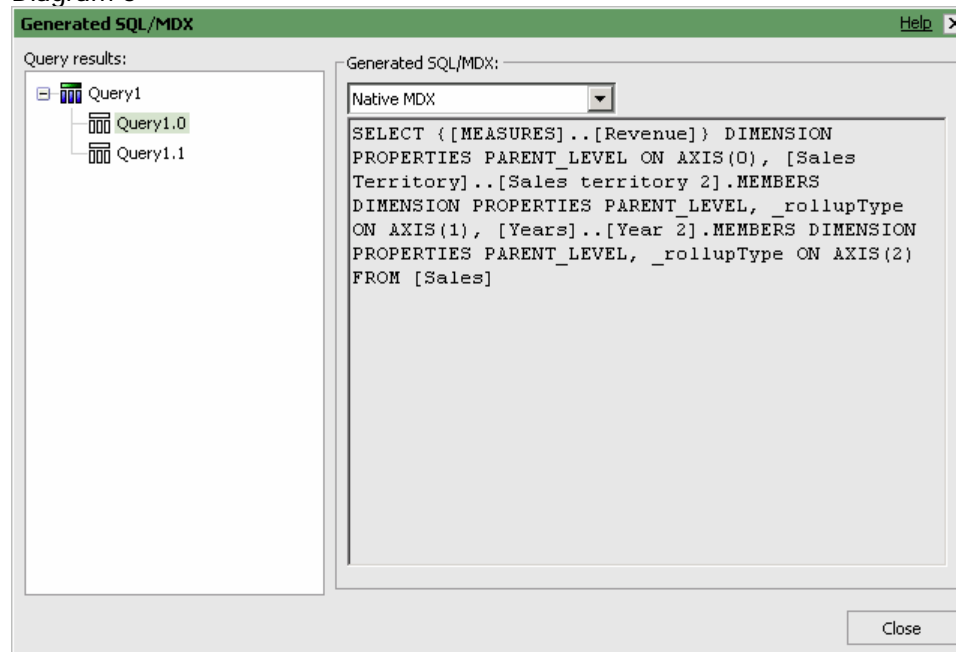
Diagram 6

Generated SQL/MDX

Help

Query results:

Query1

Query1.0

Query1.1

Generated SQL/MDX:

Native MDX

SELECT {[MEASURES]..[Revenue]} DIMENSION PROPERTIES PARENT_LEVEL ON AXIS(0), [Sales Territory]..[Sales territory 2].MEMBERS DIMENSION PROPERTIES PARENT_LEVEL, _rollupType ON AXIS(1), [Years]..[Year 2].MEMBERS DIMENSION PROPERTIES PARENT_LEVEL, _rollupType ON AXIS(2) FROM [Sales]

Close